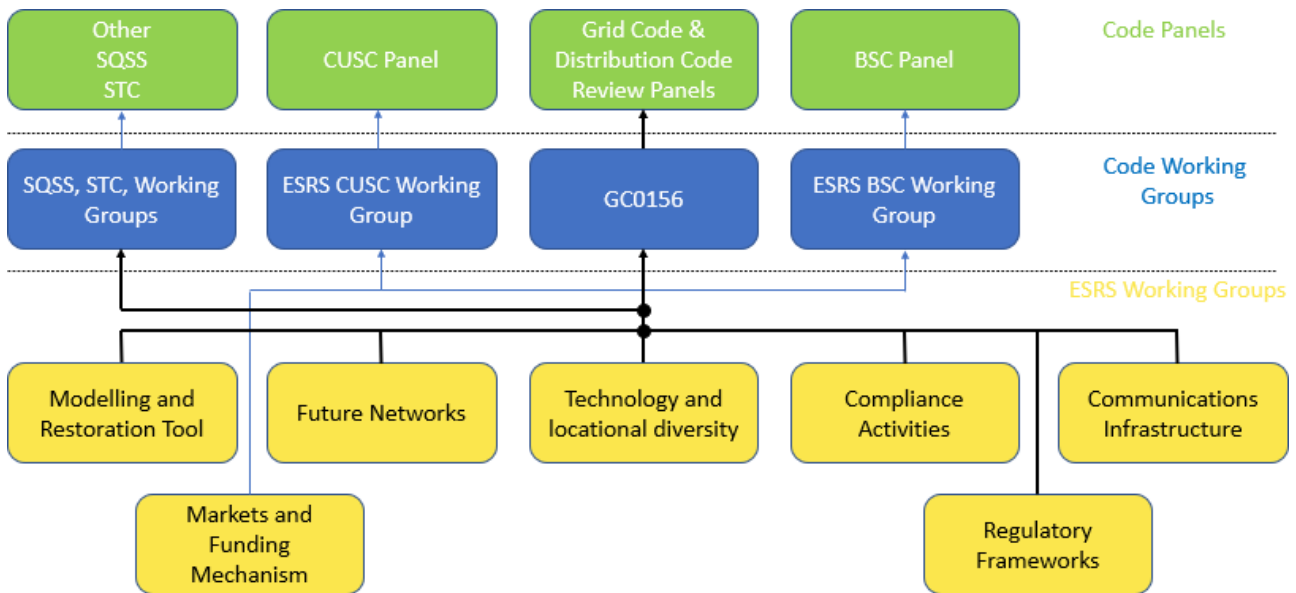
Other SQSS STC

CUSC Panel

Grid Code & Distribution Code Review Panels

BSC Panel

Code Panels

SQSS, STC, Working Groups

ESRS CUSC Working Group

GC0156

ESRS BSC Working Group

Code Working Groups

ESRS Working Groups

Modelling and Restoration Tool

Future Networks

Technology and locational diversity

Compliance Activities

Communications Infrastructure

Markets and Funding Mechanism

Regulatory Frameworks